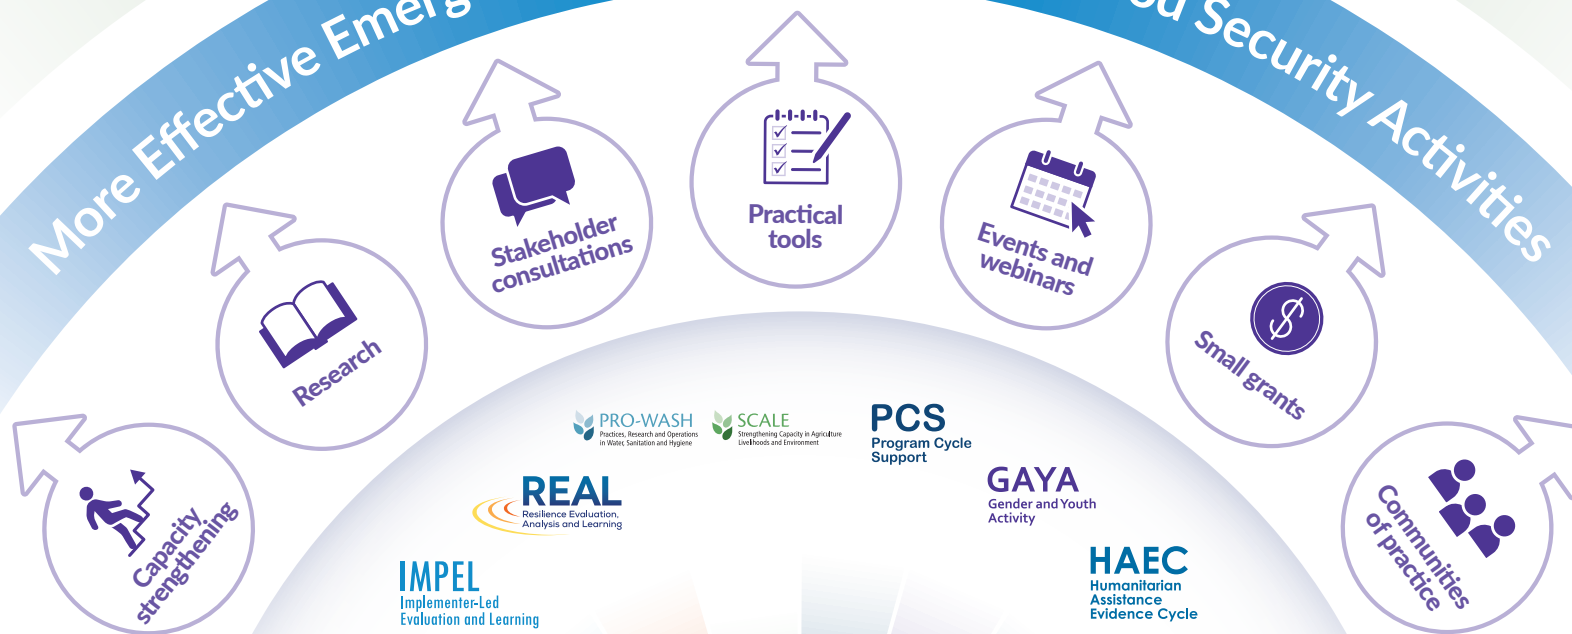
More Effective Emer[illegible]

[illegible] Security Activities

Capacity strengthening

Research

Stakeholder consultations

Practical tools

Events and webinars

Small grants

Communities of practice

PRO-WASH
Practices, Research and Operations in Water, Sanitation and Hygiene

SCALE
Strengthening Capacity in Agriculture Livelihoods and Environment

PCS
Program Cycle Support

REAL
Resilience Evaluation, Analysis and Learning

GAYA
Gender and Youth Activity

IMPEL
Implementer-Led Evaluation and Learning

HAEC
Humanitarian Assistance Evidence Cycle